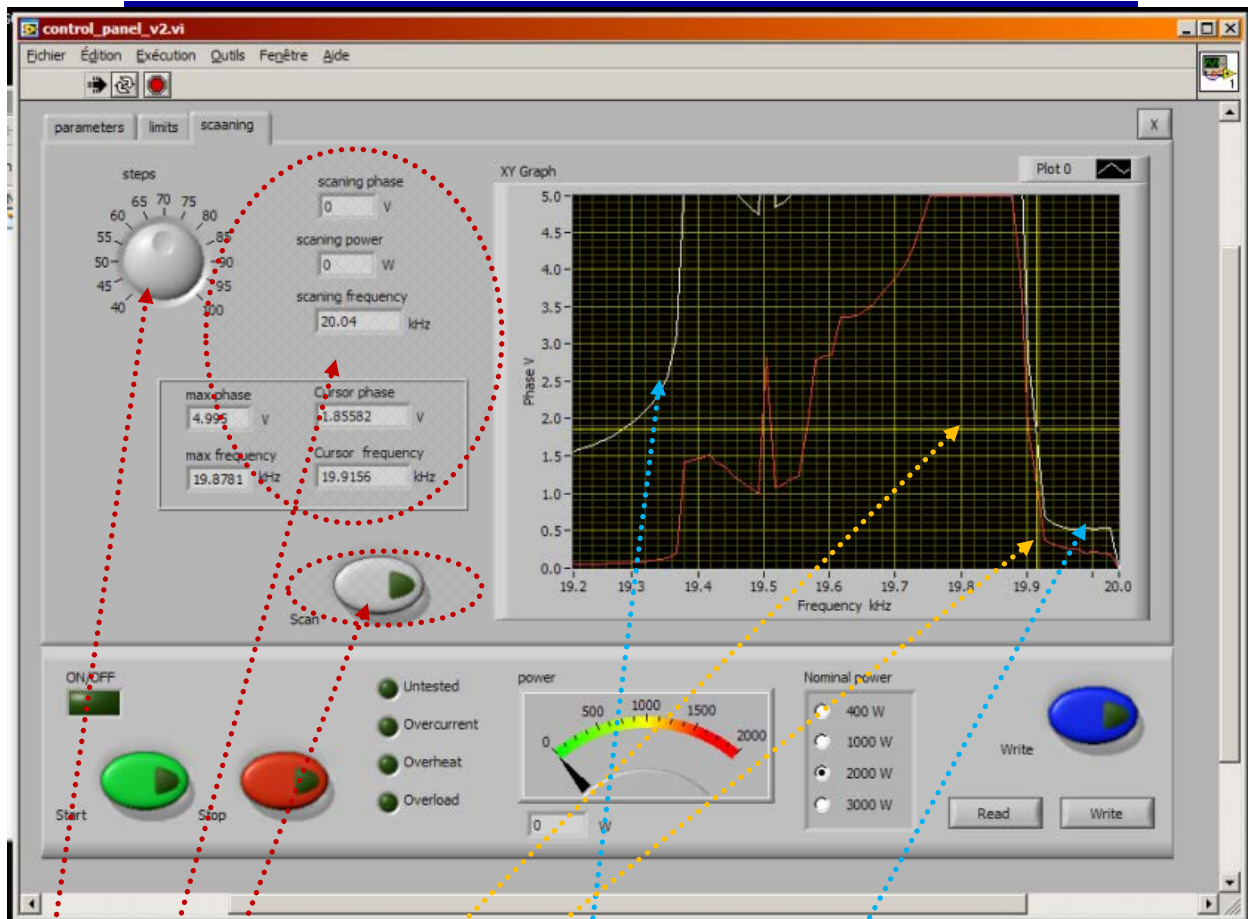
control_panel_v2.vi

Fichier Édition Exécution Outils Fenêtre Aide

parameters limits scaaning

X

steps

40 45 50 55 60 65 70 75 80 85 90 95 100

scaning phase
0 V

scaning power
0 W

scaning frequency
20.04 kHz

max phase
4.995 V

Cursor phase
1.85582 V

max frequency
19.8781 kHz

Cursor frequency
19.9156 kHz

Scan

XY Graph

Plot 0

Phase V

5.0 4.5 4.0 3.5 3.0 2.5 2.0 1.5 1.0 0.5 0.0

19.2 19.3 19.4 19.5 19.6 19.7 19.8 19.9 20.0

Frequency kHz

ON/OFF

Start

Stop

Untested

Overcurrent

Overheat

Overload

power

0 500 1000 1500 2000

0 W

Nominal power

400 W

1000 W

2000 W

3000 W

Write

Read

Write